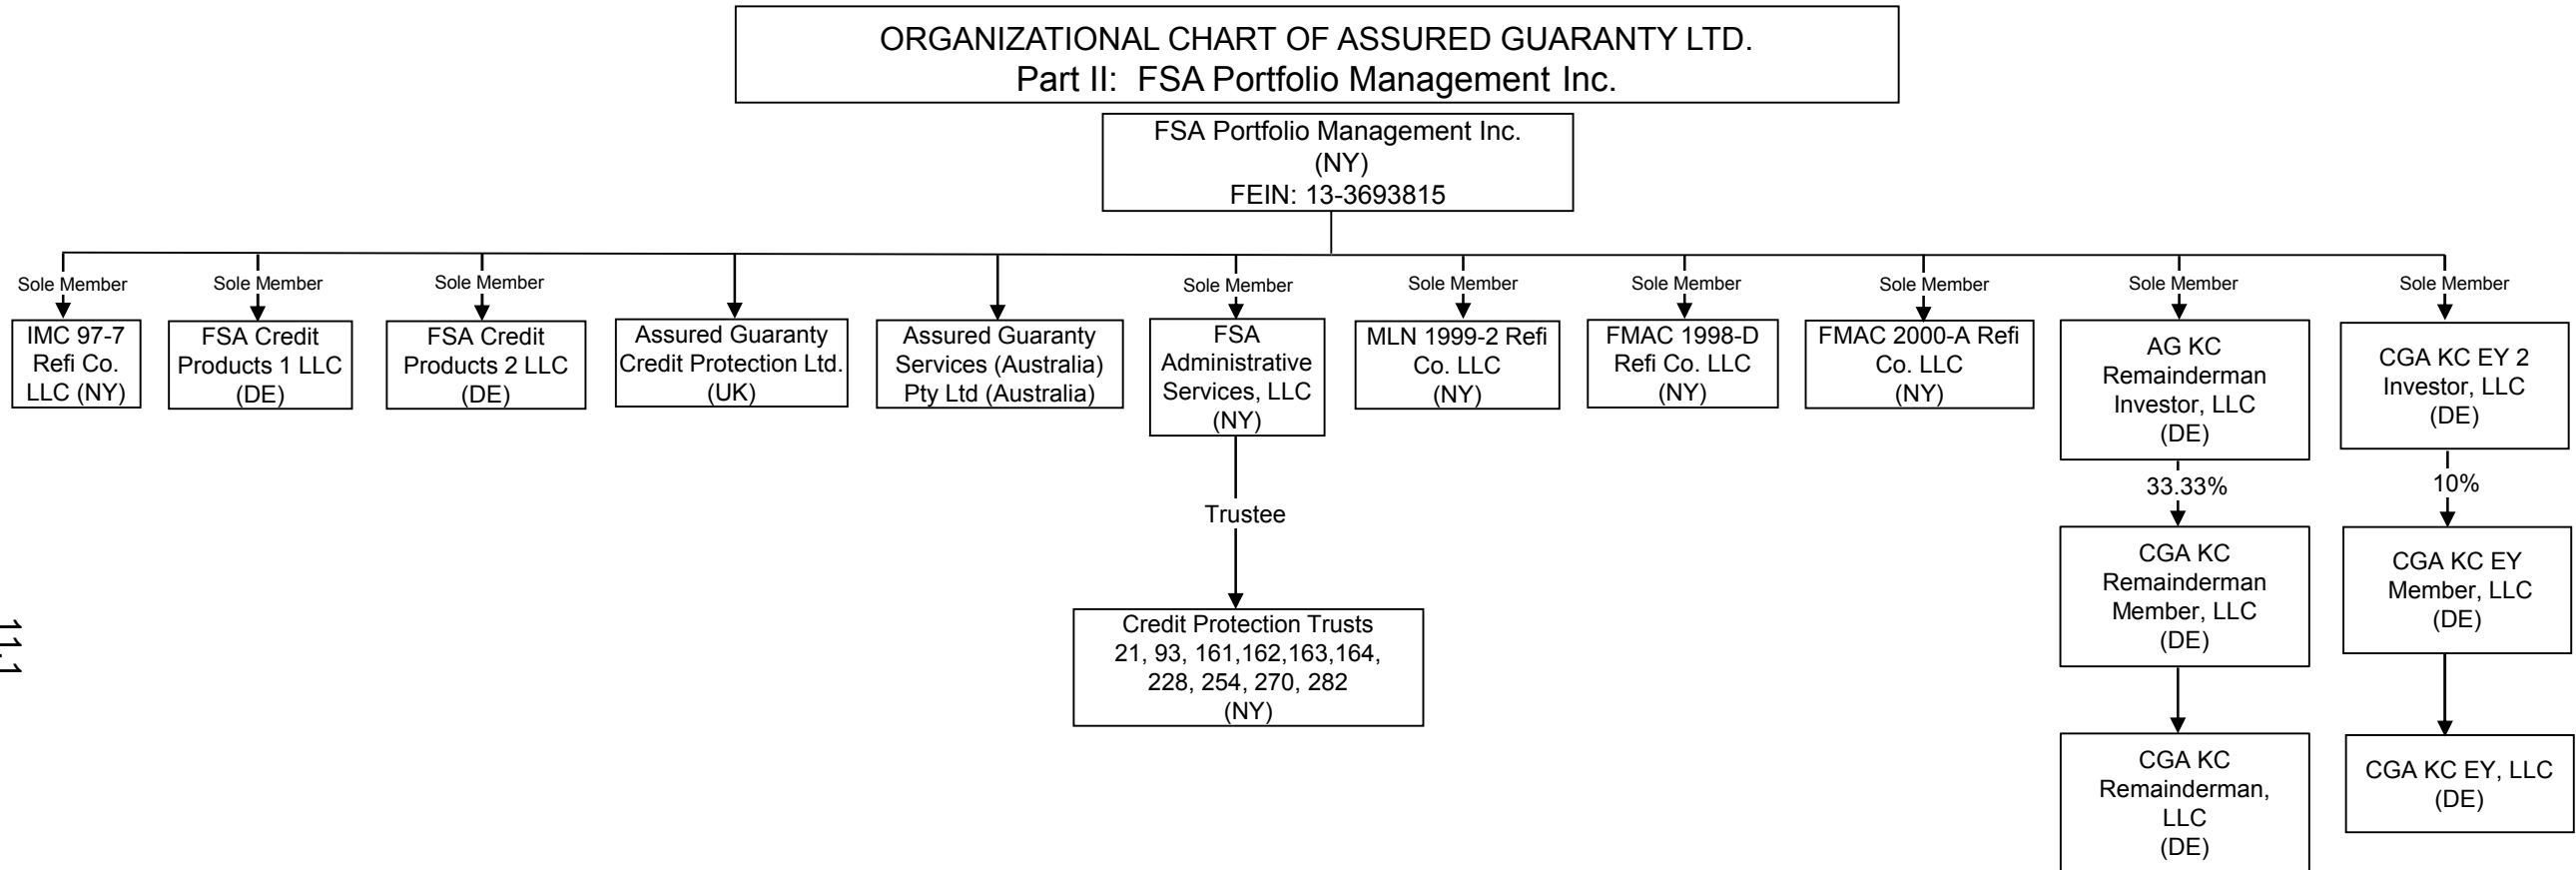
ORGANIZATIONAL CHART OF ASSURED GUARANTY LTD.
Part II: FSA Portfolio Management Inc.

FSA Portfolio Management Inc.
(NY)
FEIN: 13-3693815

Sole Member
IMC 97-7 Refi Co. LLC (NY)

Sole Member
FSA Credit Products 1 LLC (DE)

Sole Member
FSA Credit Products 2 LLC (DE)

Assured Guaranty Credit Protection Ltd. (UK)

Assured Guaranty Services (Australia) Pty Ltd (Australia)

Sole Member
FSA Administrative Services, LLC (NY)

Trustee

Credit Protection Trusts 21, 93, 161,162,163,164, 228, 254, 270, 282 (NY)

Sole Member
MLN 1999-2 Refi Co. LLC (NY)

Sole Member
FMAC 1998-D Refi Co. LLC (NY)

Sole Member
FMAC 2000-A Refi Co. LLC (NY)

Sole Member
AG KC Remainderman Investor, LLC (DE)

33.33%

CGA KC Remainderman Member, LLC (DE)

CGA KC Remainderman, LLC (DE)

Sole Member
CGA KC EY 2 Investor, LLC (DE)

10%

CGA KC EY Member, LLC (DE)

CGA KC EY, LLC (DE)

11.1